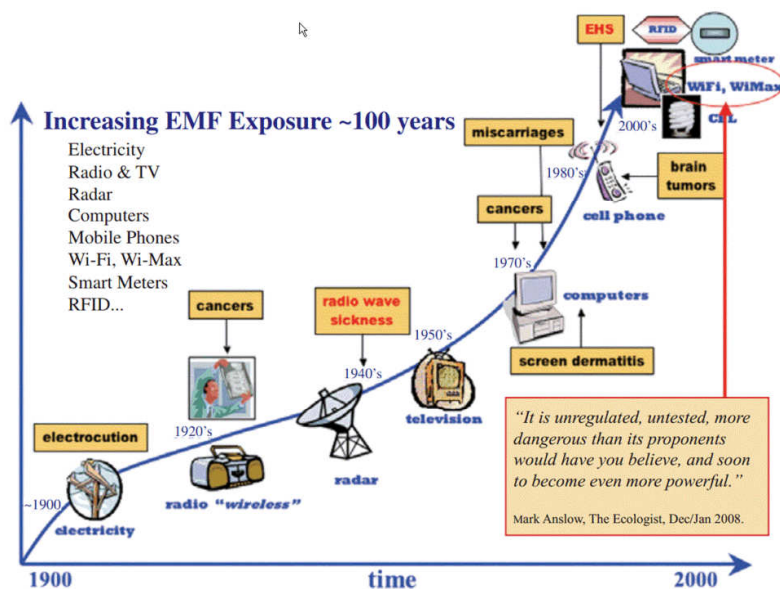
Increasing EMF Exposure ~100 years

Electricity
Radio & TV
Radar
Computers
Mobile Phones
Wi-Fi, Wi-Max
Smart Meters
RFID...

EHS

RFID

smart meter

WiFi, WiMax

CFL

2000's

miscarriages

1980's

brain tumors

cell phone

cancers

1970's

computers

screen dermatitis

1950's

television

radio wave sickness

1940's

radar

cancers

1920's

radio "wireless"

electrocution

~1900

electricity

"It is unregulated, untested, more dangerous than its proponents would have you believe, and soon to become even more powerful."

Mark Anslow, The Ecologist, Dec/Jan 2008.

1900

time

2000